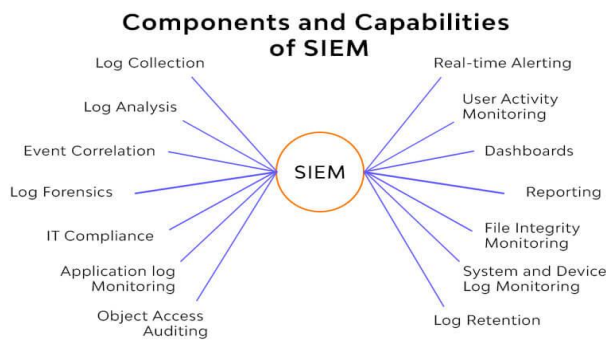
Components and Capabilities of SIEM

Log Collection

Log Analysis

Event Correlation

Log Forensics

IT Compliance

Application log Monitoring

Object Access Auditing

SIEM

Real-time Alerting

User Activity Monitoring

Dashboards

Reporting

File Integrity Monitoring

System and Device Log Monitoring

Log Retention